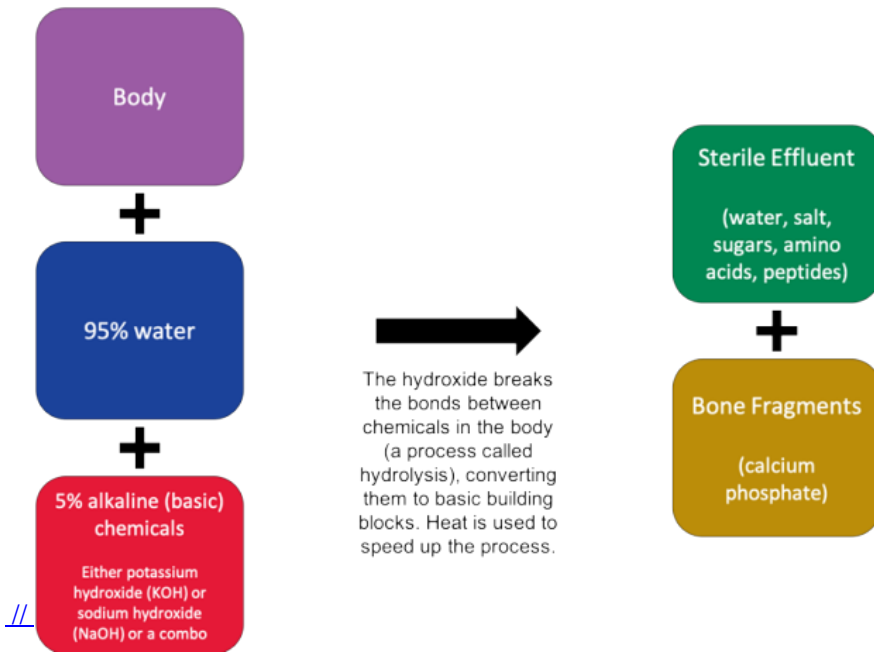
Body

+

95% water

+

5% alkaline (basic) chemicals

Either potassium hydroxide (KOH) or sodium hydroxide (NaOH) or a combo

//

The hydroxide breaks the bonds between chemicals in the body (a process called hydrolysis), converting them to basic building blocks. Heat is used to speed up the process.

Sterile Effluent

(water, salt, sugars, amino acids, peptides)

+

Bone Fragments

(calcium phosphate)